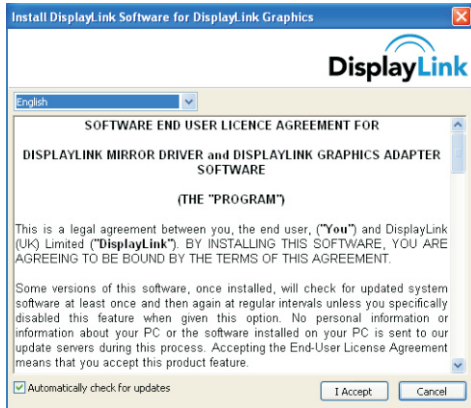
Install DisplayLink Software for DisplayLink Graphics

DisplayLink

English

SOFTWARE END USER LICENCE AGREEMENT FOR

DISPLAYLINK MIRROR DRIVER and DISPLAYLINK GRAPHICS ADAPTER SOFTWARE

(THE "PROGRAM")

This is a legal agreement between you, the end user, ("You") and DisplayLink (UK) Limited ("DisplayLink"). BY INSTALLING THIS SOFTWARE, YOU ARE AGREEING TO BE BOUND BY THE TERMS OF THIS AGREEMENT.

Some versions of this software, once installed, will check for updated system software at least once and then again at regular intervals unless you specifically disabled this feature when given this option. No personal information or information about your PC or the software installed on your PC is sent to our update servers during this process. Accepting the End-User License Agreement means that you accept this product feature.

Automatically check for updates

I Accept

Cancel